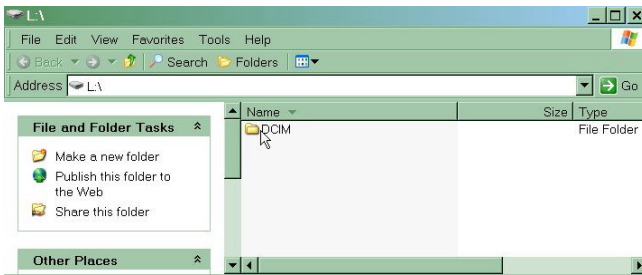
L:\

File Edit View Favorites Tools Help

Back Search Folders

Address L:\

Go

File and Folder Tasks

Make a new folder

Publish this folder to the Web

Share this folder

Other Places

| Name | Size | Type |
|---|---|---|
| DCIM | | File Folder |